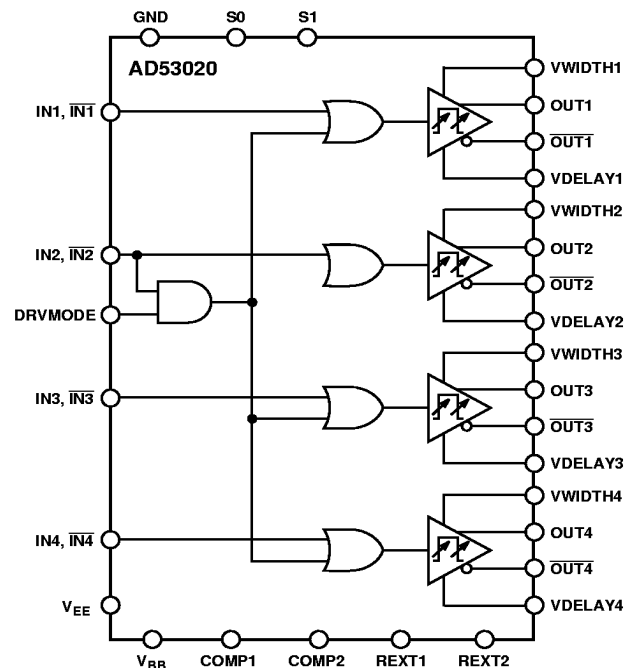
GND
S0
S1
AD53020
IN1, $\overline{IN1}$
IN2, $\overline{IN2}$
DRVMODE
IN3, $\overline{IN3}$
IN4, $\overline{IN4}$
$V_{EE}$
VWIDTH1
OUT1
$\overline{OUT1}$
VDELAY1
VWIDTH2
OUT2
$\overline{OUT2}$
VDELAY2
VWIDTH3
OUT3
$\overline{OUT3}$
VDELAY3
VWIDTH4
OUT4
$\overline{OUT4}$
VDELAY4
$V_{BB}$
COMP1
COMP2
REXT1
REXT2